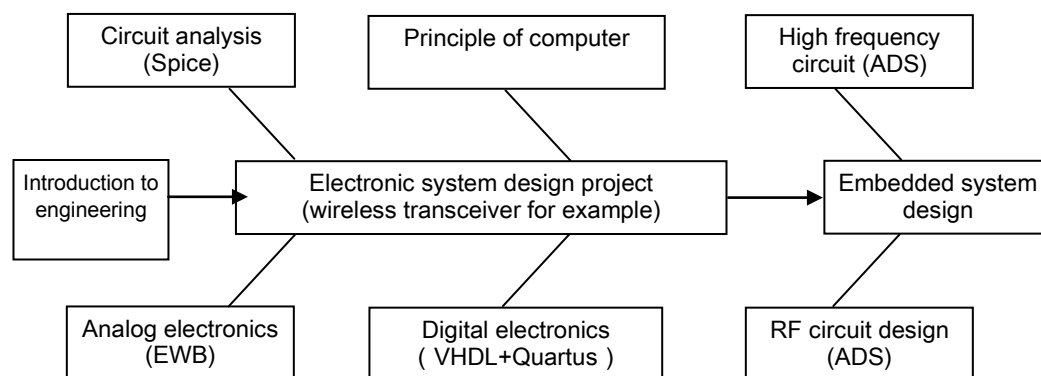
Circuit analysis (Spice)

Principle of computer

High frequency circuit (ADS)

Introduction to engineering

Electronic system design project (wireless transceiver for example)

Embedded system design

Analog electronics (EWB)

Digital electronics ( VHDL+Quartus )

RF circuit design (ADS)